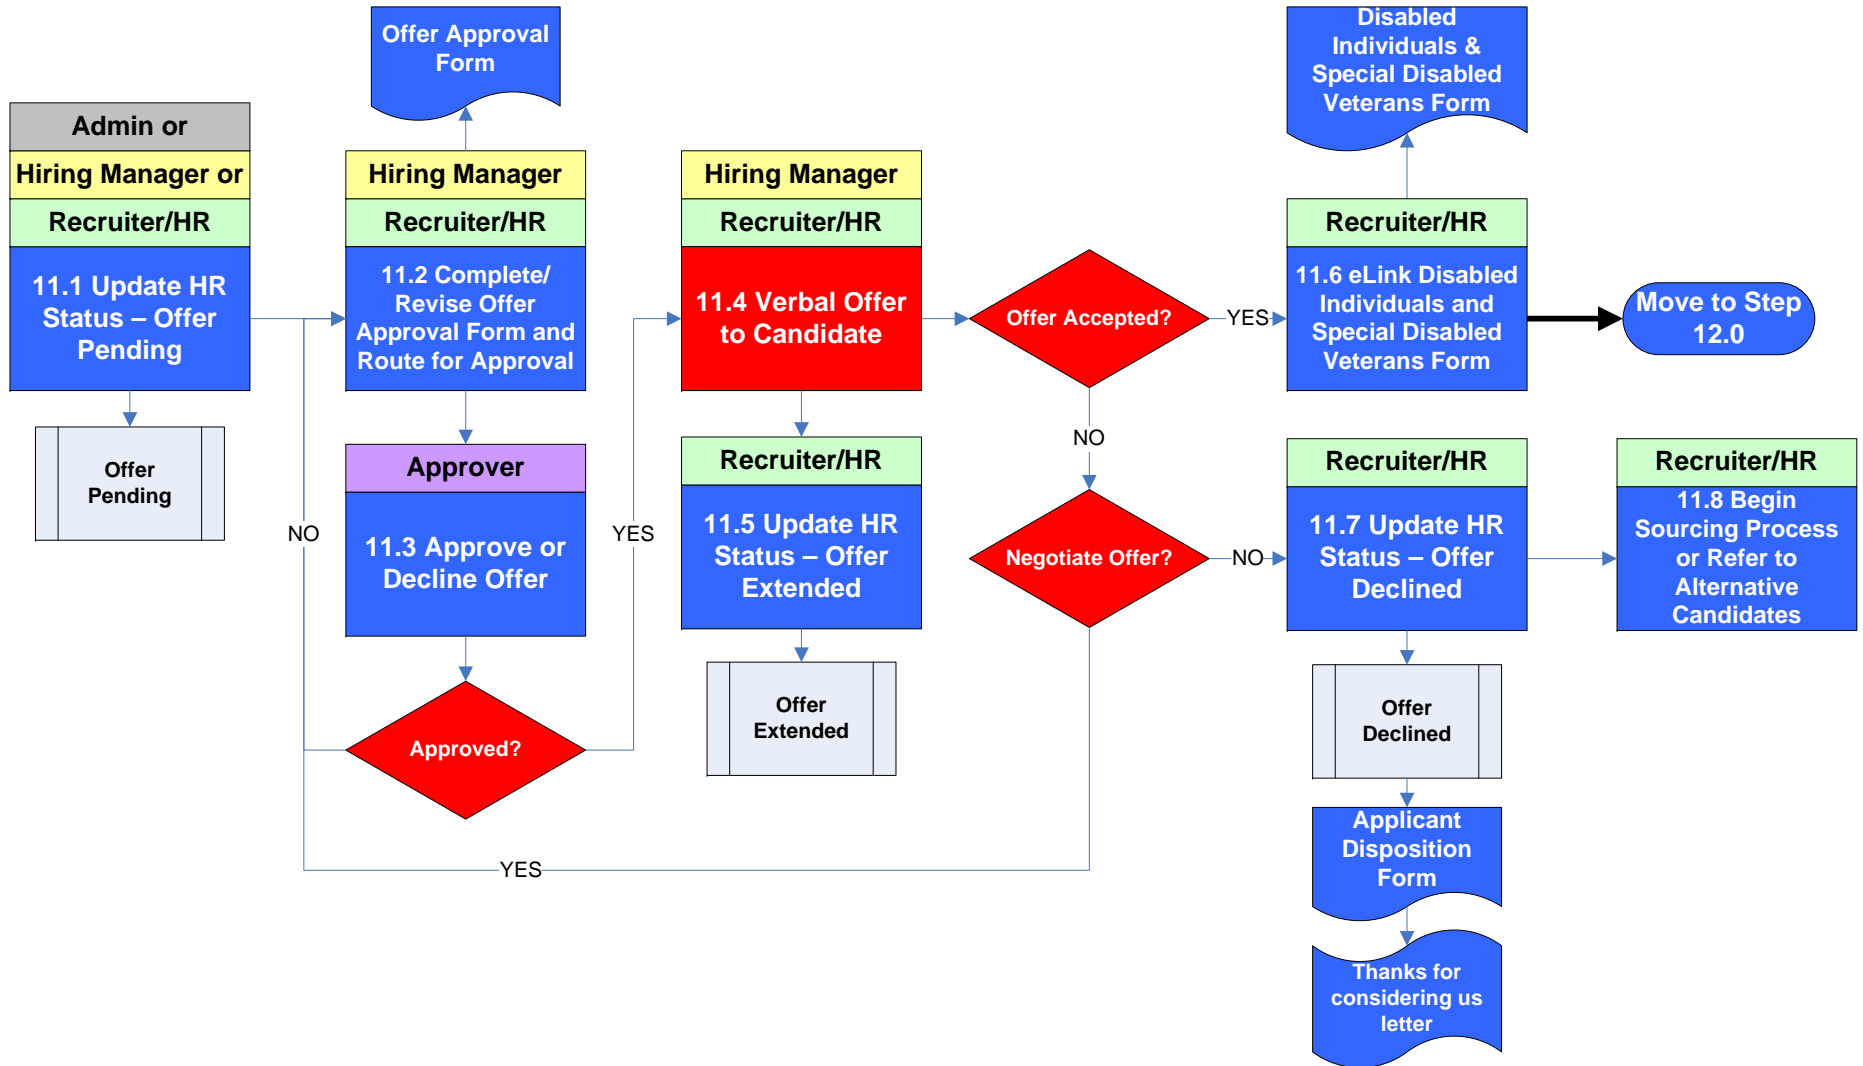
Offer Approval Form

Admin or
Hiring Manager or
Recruiter/HR
11.1 Update HR Status – Offer Pending

Offer Pending

Hiring Manager
Recruiter/HR
11.2 Complete/ Revise Offer Approval Form and Route for Approval

Approver
11.3 Approve or Decline Offer

Approved?

NO

YES

Hiring Manager
Recruiter/HR
11.4 Verbal Offer to Candidate

Recruiter/HR
11.5 Update HR Status – Offer Extended

Offer Extended

Offer Accepted?

YES

NO

Negotiate Offer?

NO

YES

Disabled Individuals & Special Disabled Veterans Form

Recruiter/HR
11.6 eLink Disabled Individuals and Special Disabled Veterans Form

Move to Step 12.0

Recruiter/HR
11.7 Update HR Status – Offer Declined

Offer Declined

Applicant Disposition Form

Thanks for considering us letter

Recruiter/HR
11.8 Begin Sourcing Process or Refer to Alternative Candidates